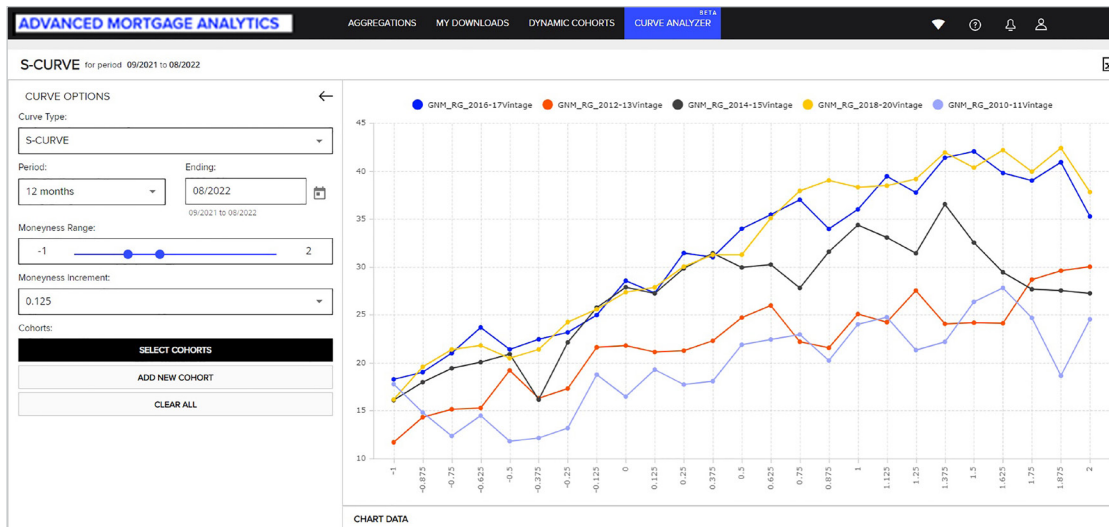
ADVANCED MORTGAGE ANALYTICS

AGGREGATIONS MY DOWNLOADS DYNAMIC COHORTS BETA CURVE ANALYZER

S-CURVE for period 09/2021 to 08/2022

CURVE OPTIONS

Curve Type:

S-CURVE

Period:

12 months

Ending:

08/2022

09/2021 to 08/2022

Moneyness Range:

-1

2

Moneyness Increment:

0.125

Cohorts:

SELECT COHORTS

ADD NEW COHORT

CLEAR ALL

GNM_RG_2016-17Vintage GNM_RG_2012-13Vintage GNM_RG_2014-15Vintage GNM_RG_2018-20Vintage GNM_RG_2010-11Vintage

45
40
35
30
25
20
15
10

-1 -0.875 -0.75 -0.625 -0.5 -0.375 -0.25 -0.125 0 0.125 0.25 0.375 0.5 0.625 0.75 0.875 1 1.125 1.25 1.375 1.5 1.625 1.75 1.875 2

CHART DATA